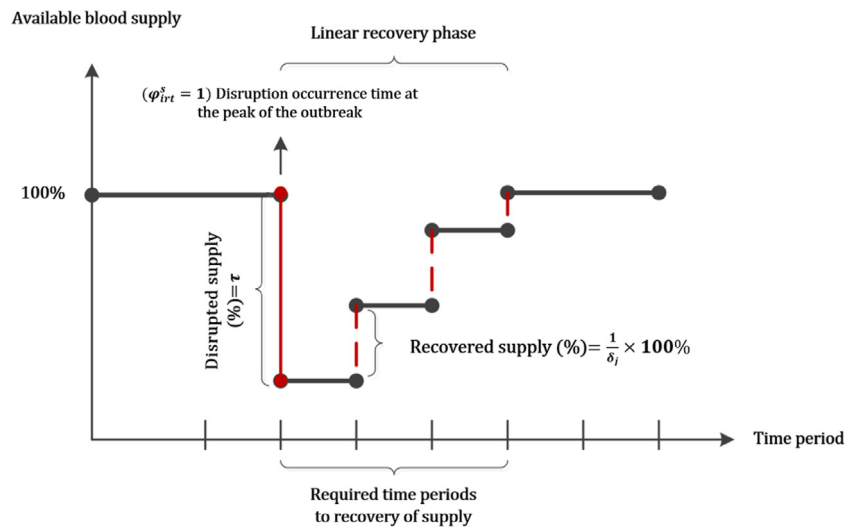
Available blood supply

Linear recovery phase

($\varphi_{irt}^{s} = \mathbf{1}$) Disruption occurrence time at the peak of the outbreak

100%

Disrupted supply (%)$=\boldsymbol{\tau}$

Recovered supply (%)$=\frac{\mathbf{1}}{\delta_i} \times \mathbf{100}\%$

Time period

Required time periods to recovery of supply